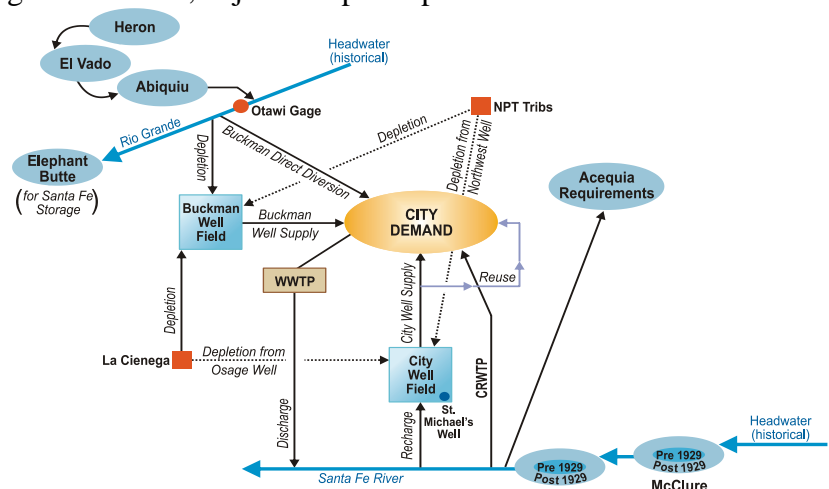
Heron

El Vado

Abiquiu

Headwater (historical)

Otawi Gage

Rio Grande

Elephant Butte (for Santa Fe Storage)

Depletion

Buckman Direct Diversion

Depletion

NPT Tribs

Depletion from Northwest Well

Acequia Requirements

Buckman Well Field

Buckman Well Supply

CITY DEMAND

WWTP

Reuse

City Well Supply

Depletion

La Cienega

Depletion from Osage Well

City Well Field

St. Michael's Well

CRWTP

Discharge

Recharge

Headwater (historical)

Pre 1929 Post 1929

Pre 1929 Post 1929

Santa Fe River

McClure